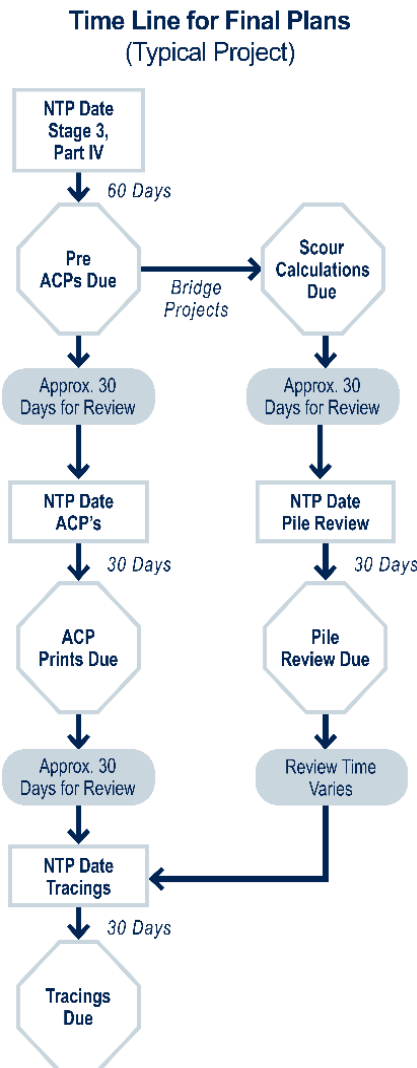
Time Line for Final Plans
(Typical Project)

NTP Date
Stage 3,
Part IV

60 Days

Pre
ACPs Due

Bridge
Projects

Scour
Calculations
Due

Approx. 30
Days for Review

Approx. 30
Days for Review

NTP Date
ACP's

NTP Date
Pile Review

30 Days

30 Days

ACP
Prints Due

Pile
Review Due

Approx. 30
Days for Review

Review Time
Varies

NTP Date
Tracings

30 Days

Tracings
Due